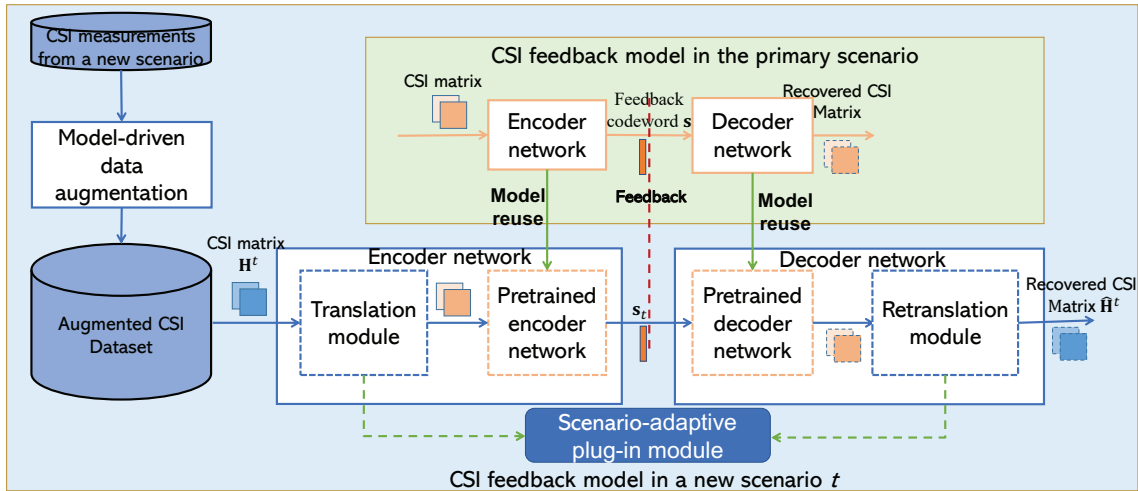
CSI measurements from a new scenario

Model-driven data augmentation

Augmented CSI Dataset

CSI feedback model in the primary scenario

CSI matrix

Encoder network

Feedback codeword $\boldsymbol{s}$

Decoder network

Recovered CSI Matrix

Model reuse

Feedback

Model reuse

CSI matrix $\mathbf{H}^t$

Encoder network

Translation module

Pretrained encoder network

$\boldsymbol{s}_t$

Decoder network

Pretrained decoder network

Retranslation module

Recovered CSI Matrix $\widehat{\mathbf{H}}^t$

Scenario-adaptive plug-in module

CSI feedback model in a new scenario $t$